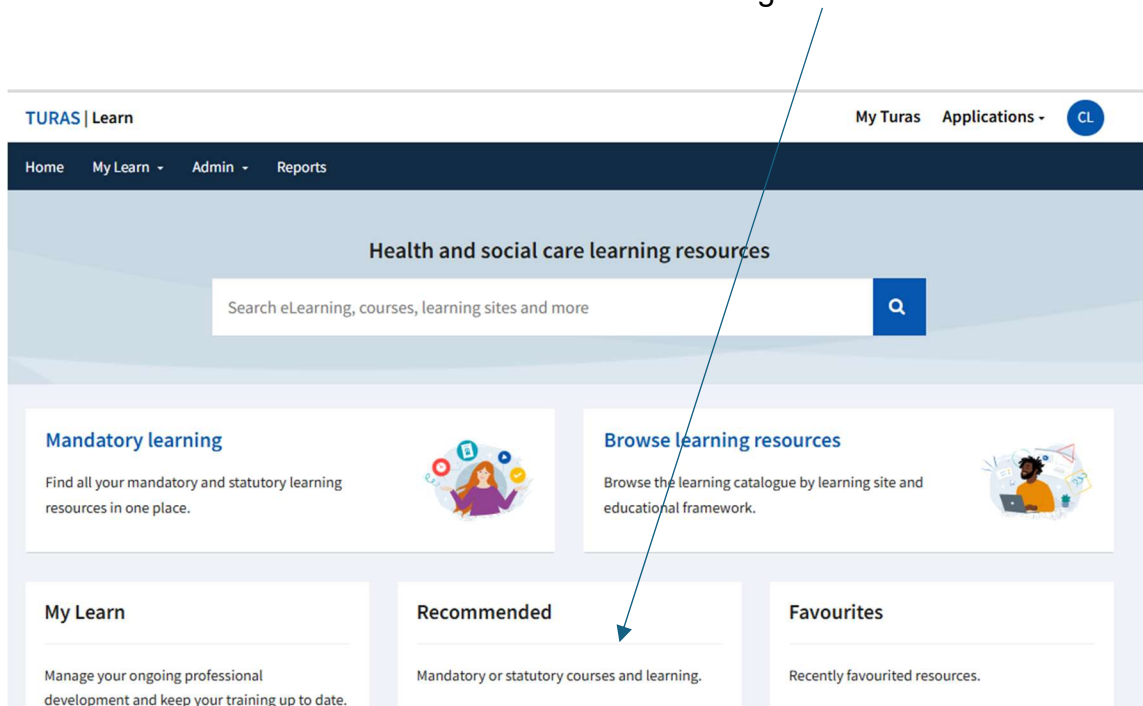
TURAS | Learn

My Turas Applications CL

Home My Learn Admin Reports

Health and social care learning resources

Search eLearning, courses, learning sites and more

Mandatory learning

Find all your mandatory and statutory learning resources in one place.

Browse learning resources

Browse the learning catalogue by learning site and educational framework.

My Learn

Manage your ongoing professional development and keep your training up to date.

Recommended

Mandatory or statutory courses and learning.

Favourites

Recently favourited resources.